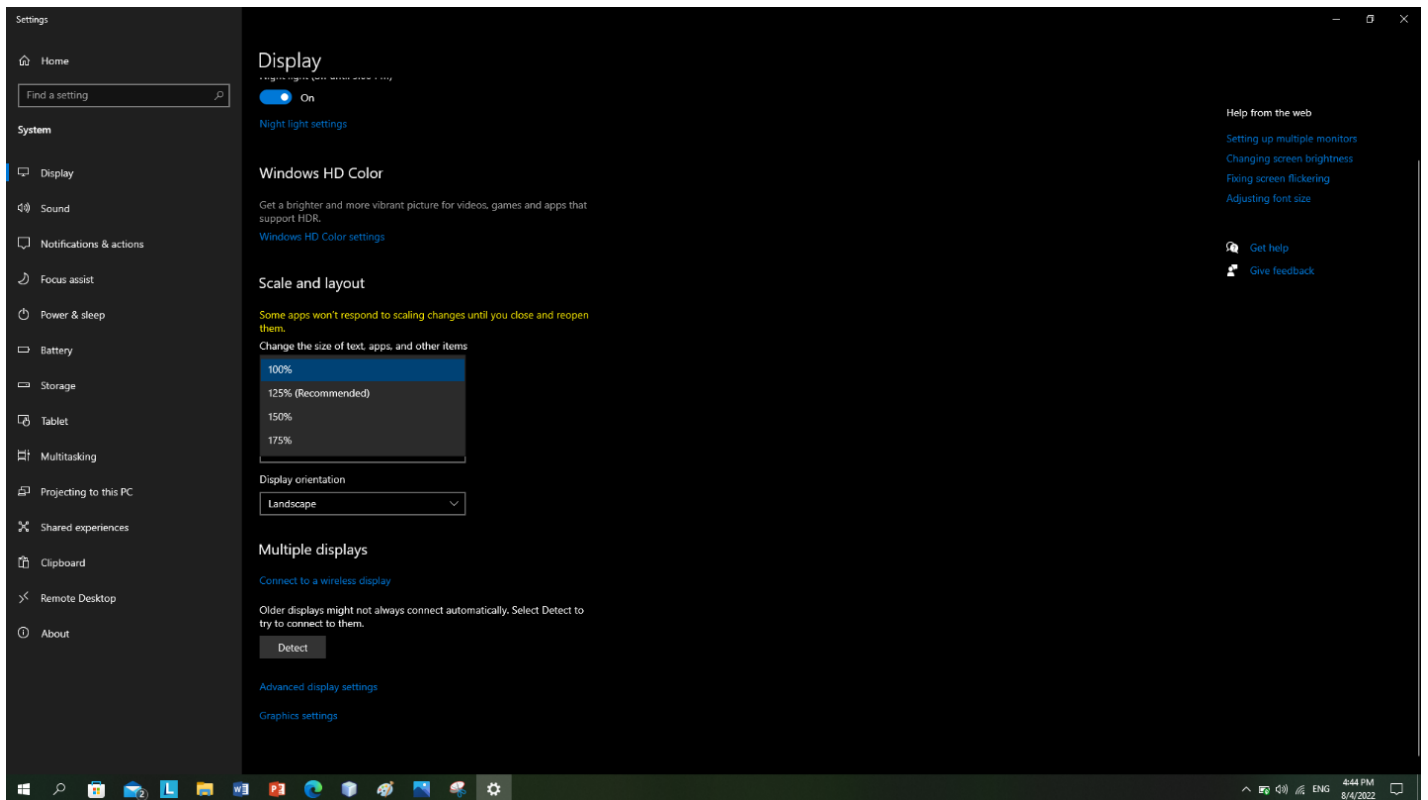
Settings

Home

Find a setting

System

Display

Sound

Notifications & actions

Focus assist

Power & sleep

Battery

Storage

Tablet

Multitasking

Projecting to this PC

Shared experiences

Clipboard

Remote Desktop

About

Display

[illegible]

On

Night light settings

Windows HD Color

Get a brighter and more vibrant picture for videos, games and apps that support HDR.

Windows HD Color settings

Scale and layout

Some apps won't respond to scaling changes until you close and reopen them.

Change the size of text, apps, and other items

100%

125% (Recommended)

150%

175%

Display orientation

Landscape

Multiple displays

Connect to a wireless display

Older displays might not always connect automatically. Select Detect to try to connect to them.

Detect

Advanced display settings

Graphics settings

Help from the web

Setting up multiple monitors

Changing screen brightness

Fixing screen flickering

Adjusting font size

Get help

Give feedback

ENG

4:44 PM
8/4/2022